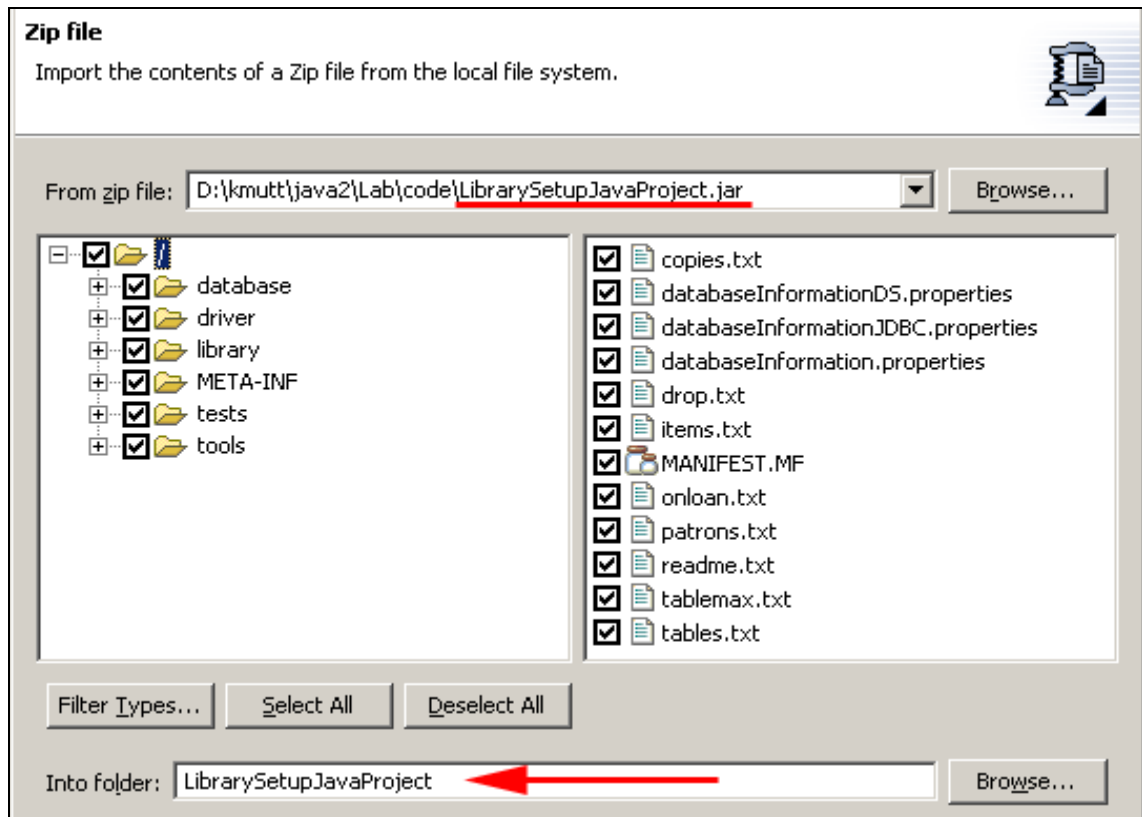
Zip file
Import the contents of a Zip file from the local file system.

From zip file: D:\kmutt\java2\Lab\code\LibrarySetupJavaProject.jar

Browse...

/
database
driver
library
META-INF
tests
tools

copies.txt
databaseInformationDS.properties
databaseInformationJDBC.properties
databaseInformation.properties
drop.txt
items.txt
MANIFEST.MF
onloan.txt
patrons.txt
readme.txt
tablemax.txt
tables.txt

Filter Types...
Select All
Deselect All

Into folder: LibrarySetupJavaProject

Browse...